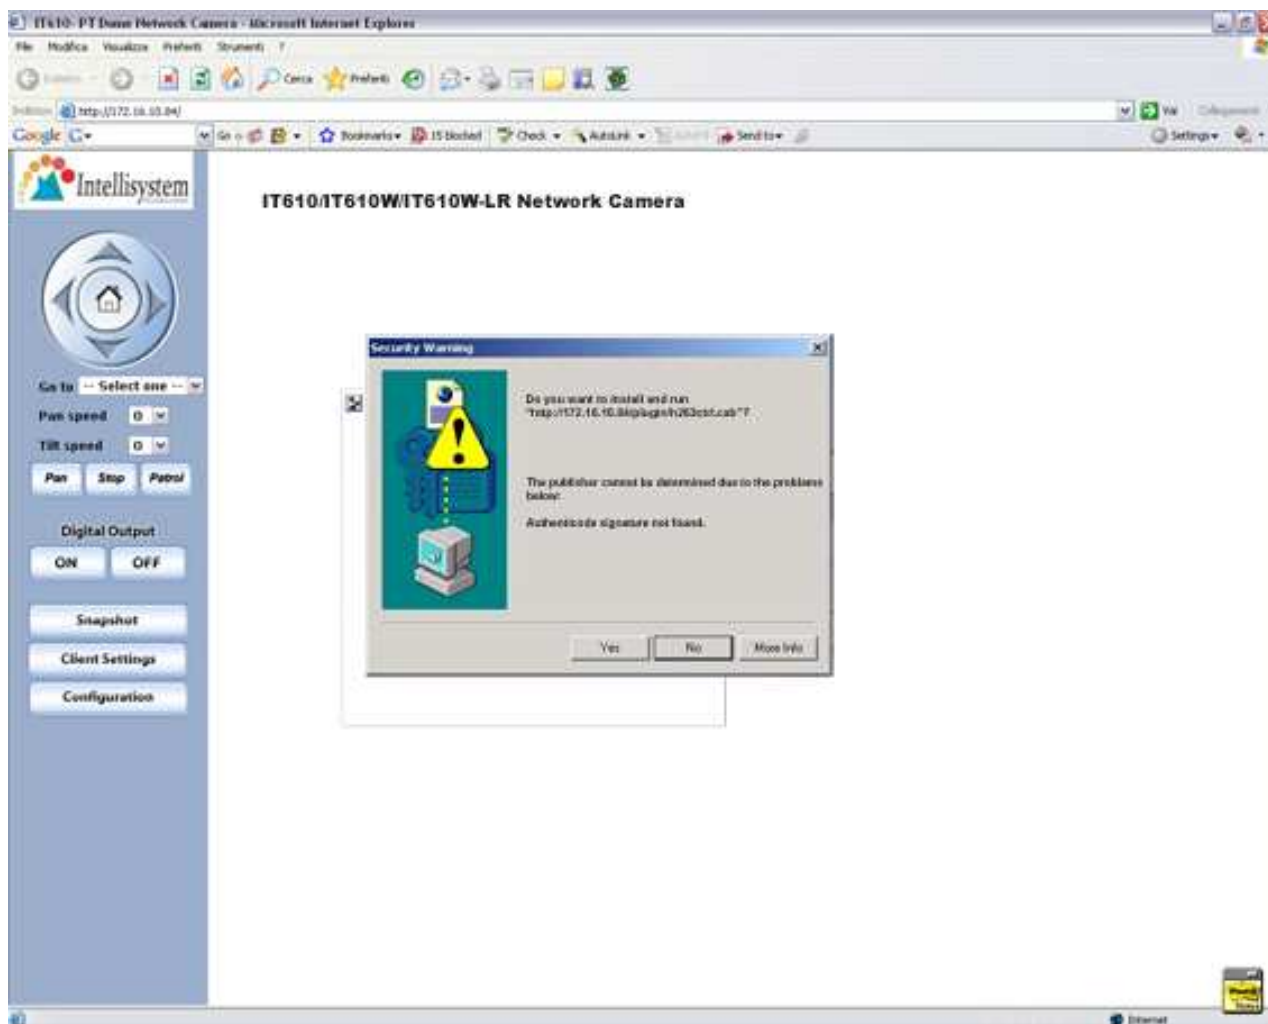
IT610- PT Dome Network Camera - Microsoft Internet Explorer

File Modifica Visualizza Preferiti Strumenti ?

Indietro Cerca Preferiti

Indirizzo http://172.16.10.84/ Vai Collegamenti

Google G Go Bookmarks 15 blocked Check AutoLink Send to Settings

Intellisystem

IT610/IT610W/IT610W-LR Network Camera

Go to -- Select one --

Pan speed 0

Tilt speed 0

Pan Stop Patrol

Digital Output

ON OFF

Snapshot

Client Settings

Configuration

Security Warning

Do you want to install and run "http://172.16.10.84/plugin/h263ctrl.cab"?

The publisher cannot be determined due to the problems below:

Authenticode signature not found.

Yes No More Info

Internet